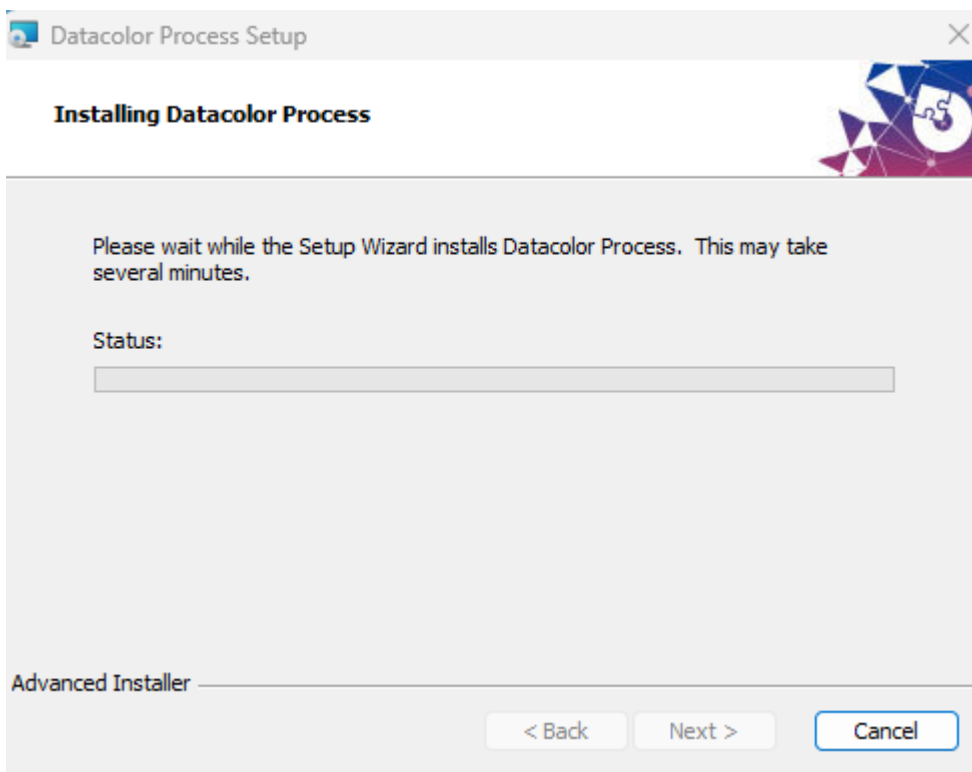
Datacolor Process Setup

Installing Datacolor Process

Please wait while the Setup Wizard installs Datacolor Process. This may take several minutes.

Status:

Advanced Installer

< Back

Next >

Cancel